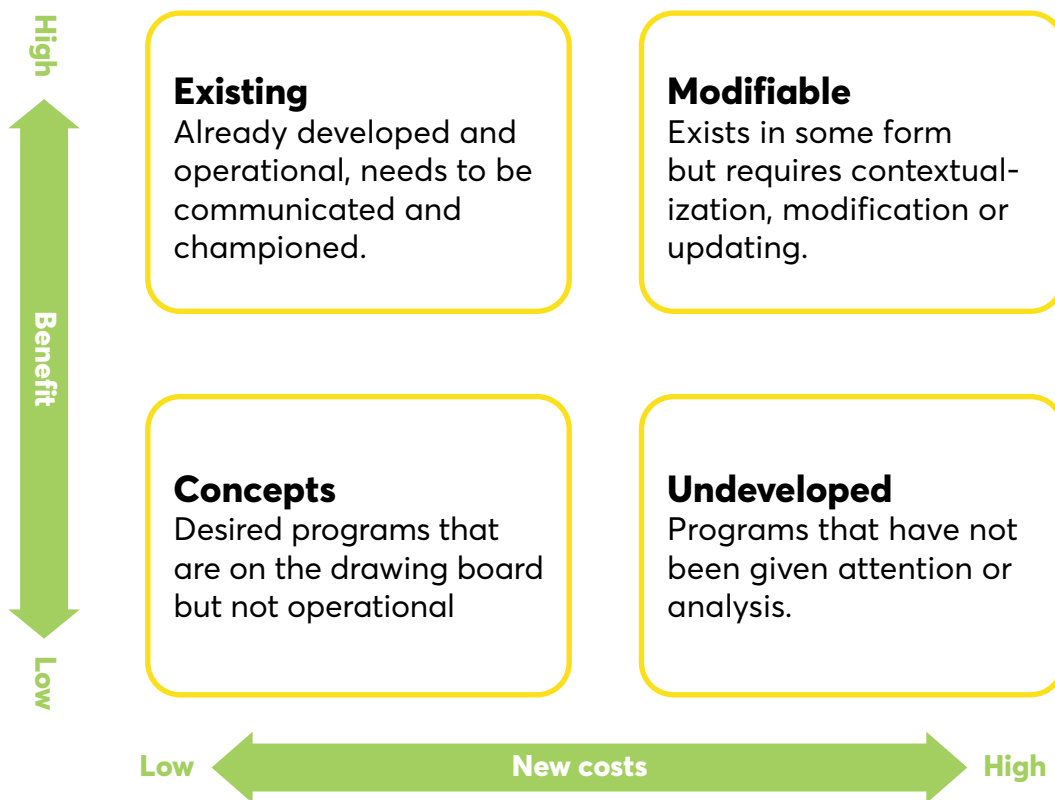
High

Benefit

Low

Existing
Already developed and operational, needs to be communicated and championed.

Modifiable
Exists in some form but requires contextualization, modification or updating.

Concepts
Desired programs that are on the drawing board but not operational

Undeveloped
Programs that have not been given attention or analysis.

Low New costs High